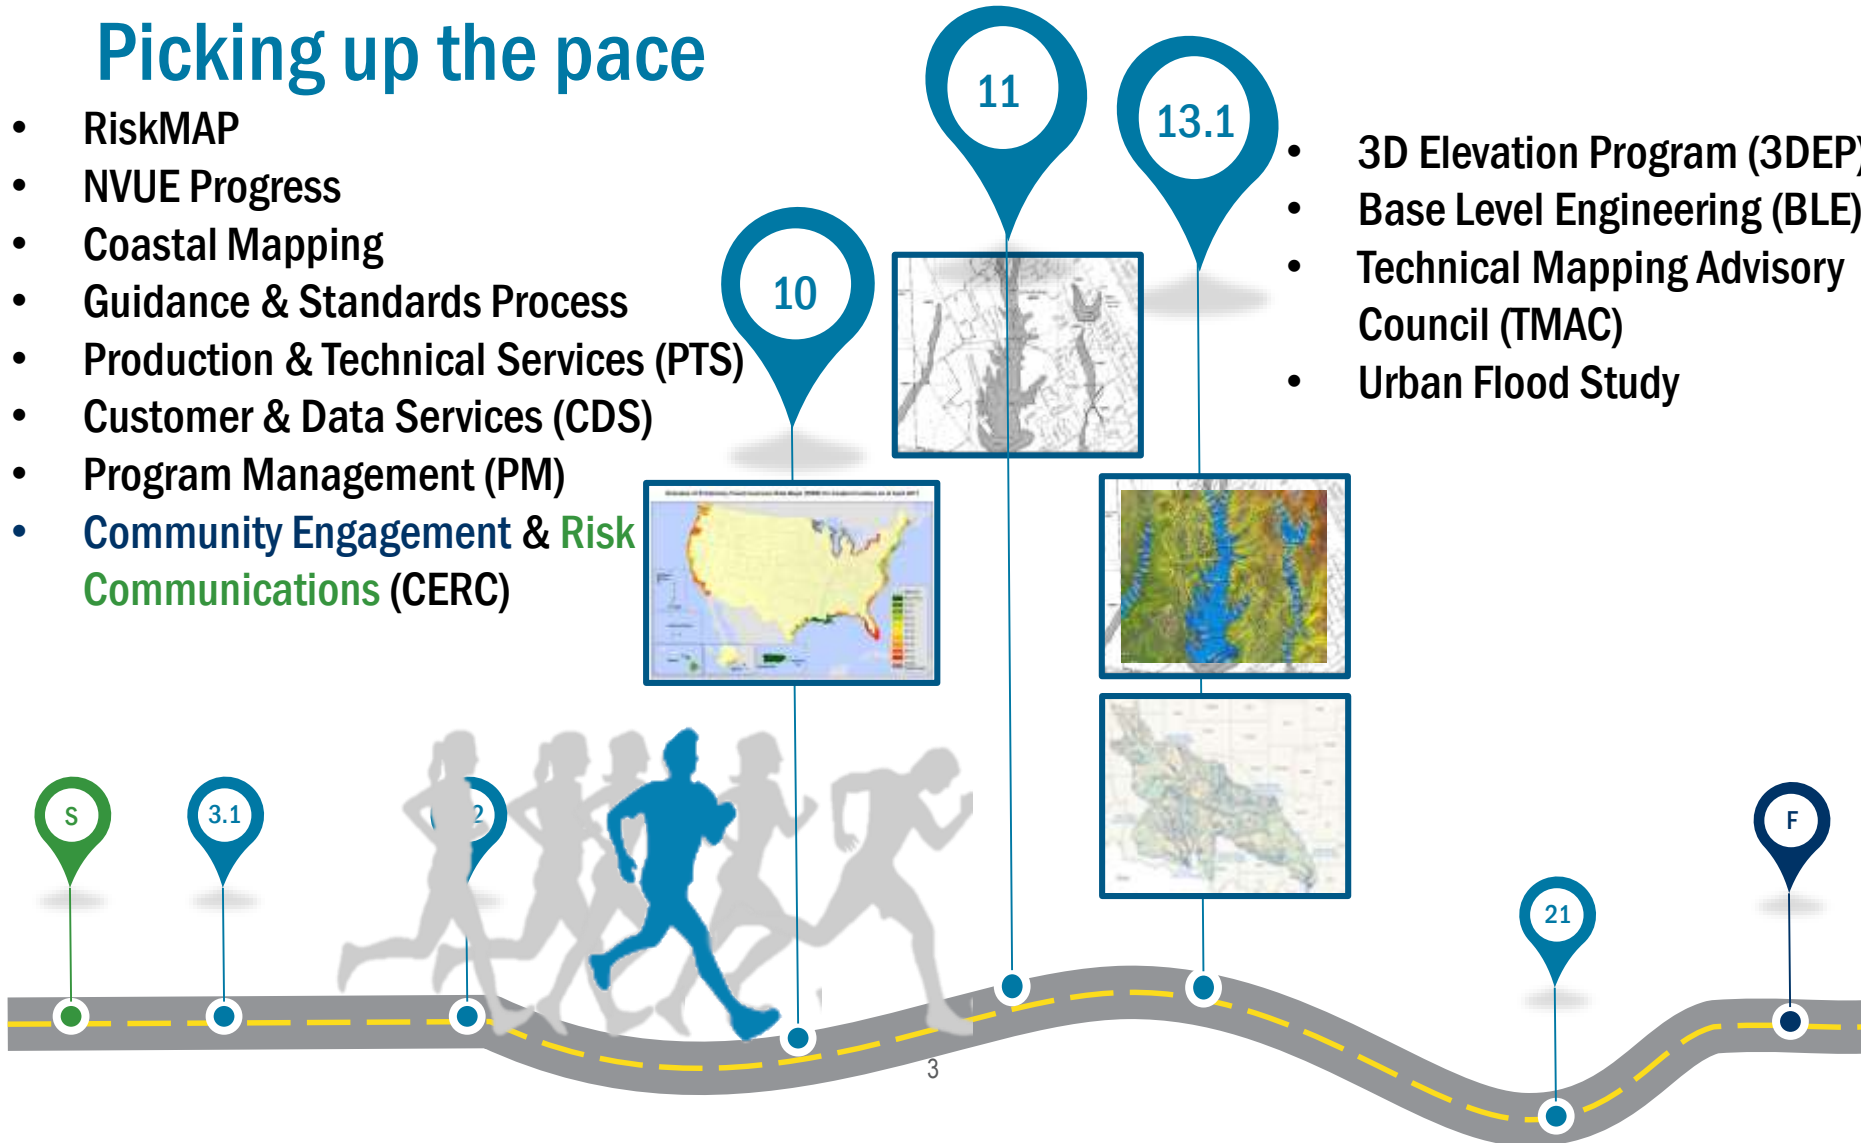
Picking up the pace

- RiskMAP
- NVUE Progress
- Coastal Mapping
- Guidance & Standards Process
- Production & Technical Services (PTS)
- Customer & Data Services (CDS)
- Program Management (PM)
- Community Engagement & Risk Communications (CERC)

10

11

13.1

- 3D Elevation Program (3DEP)
- Base Level Engineering (BLE)
- Technical Mapping Advisory Council (TMAC)
- Urban Flood Study

S

3.1

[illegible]2

21

F

3